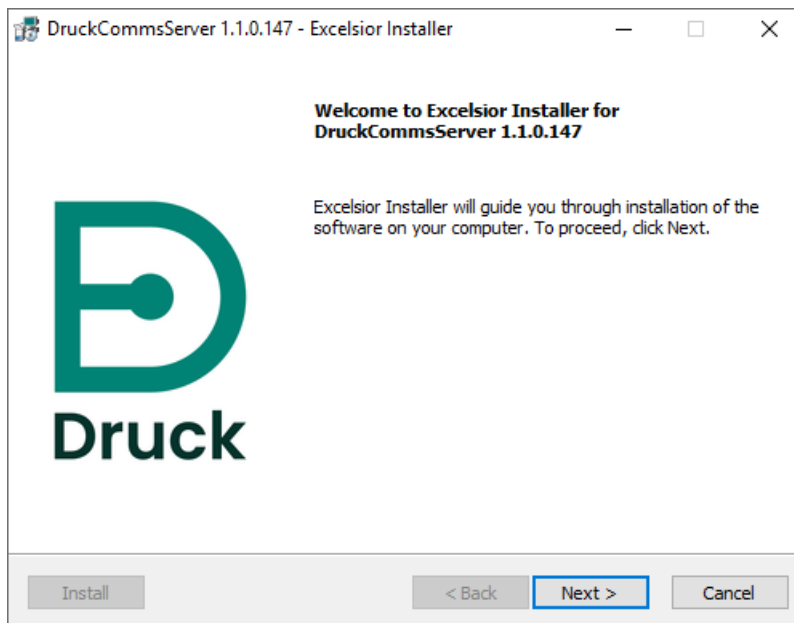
DruckCommsServer 1.1.0.147 - Excelsior Installer

Welcome to Excelsior Installer for DruckCommsServer 1.1.0.147

Excelsior Installer will guide you through installation of the software on your computer. To proceed, click Next.

Druck

Install

< Back

Next >

Cancel